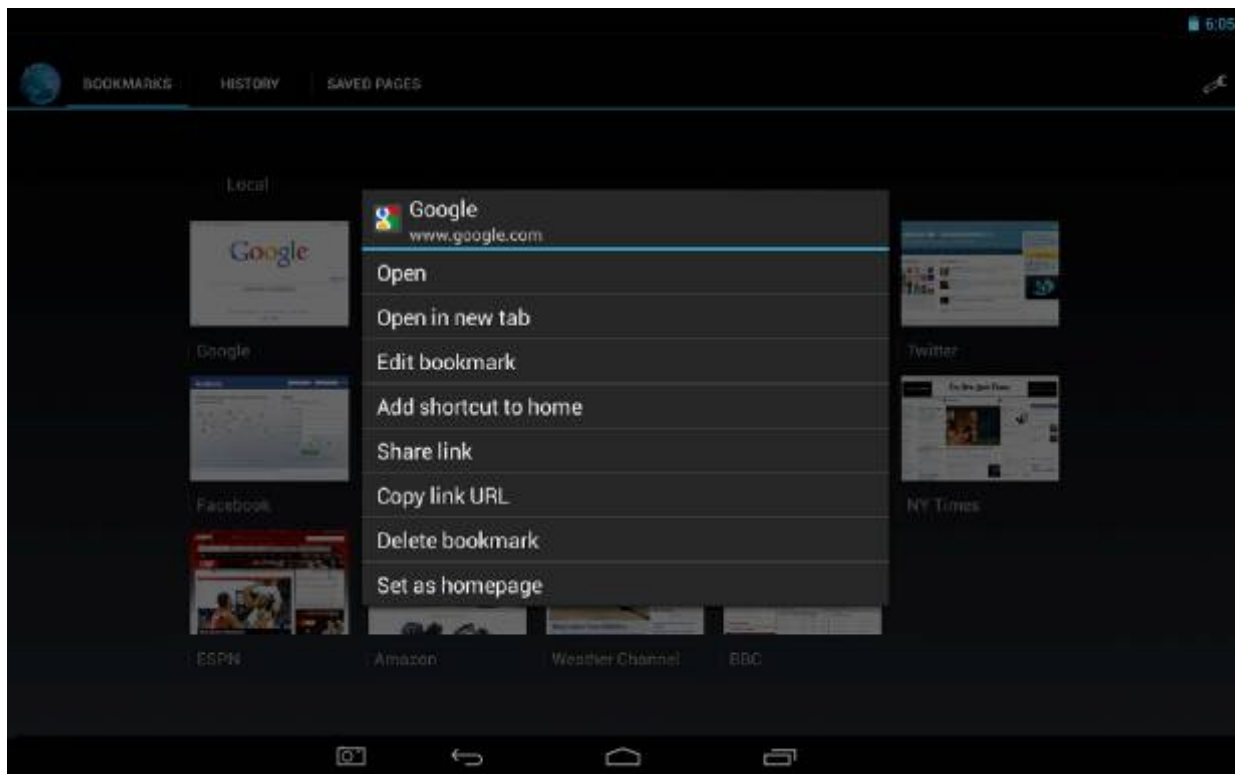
6:05

BOOKMARKS HISTORY SAVED PAGES

Local

Google

Google
www.google.com

Open
Open in new tab
Edit bookmark
Add shortcut to home
Share link
Copy link URL
Delete bookmark
Set as homepage

Twitter

Facebook

NY Times

ESPN Amazon Weather Channel BBC